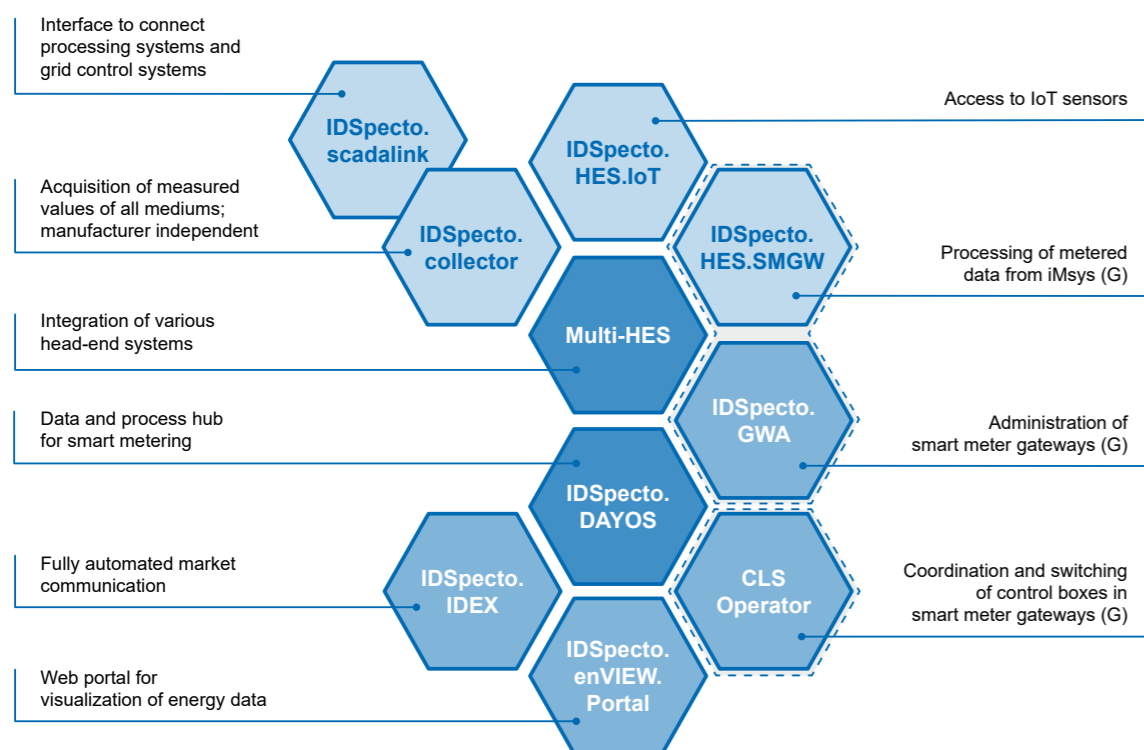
Interface to connect processing systems and grid control systems

IDSpecto. scadalink

Access to IoT sensors

IDSpecto. HES.IoT

Acquisition of measured values of all mediums; manufacturer independent

IDSpecto. collector

IDSpecto. HES.SMGW

Processing of metered data from iMsys (G)

Integration of various head-end systems

Multi-HES

IDSpecto. GWA

Data and process hub for smart metering

Administration of smart meter gateways (G)

IDSpecto. DAYOS

Fully automated market communication

IDSpecto. IDEX

CLS Operator

Coordination and switching of control boxes in smart meter gateways (G)

Web portal for visualization of energy data

IDSpecto. enVIEW. Portal